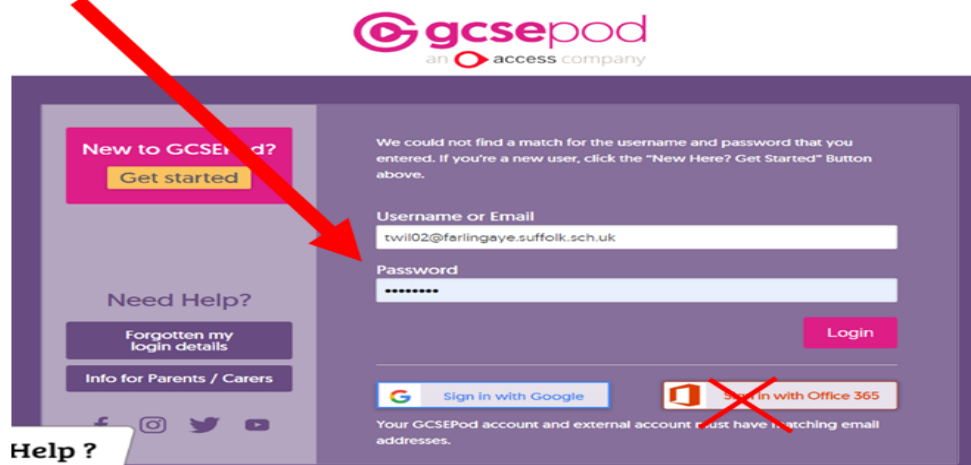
gcsepod
an access company

New to GCSEP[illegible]d?
Get started

Need Help?
Forgotten my login details
Info for Parents / Carers

Help ?

We could not find a match for the username and password that you entered. If you're a new user, click the "New Here? Get Started" Button above.

Username or Email
twil02@farlingaye.suffolk.sch.uk
Password
•••••••••
Login

Sign in with Google
S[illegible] in with Office 365

Your GCSEPod account and external account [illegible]ust have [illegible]atching email addresses.